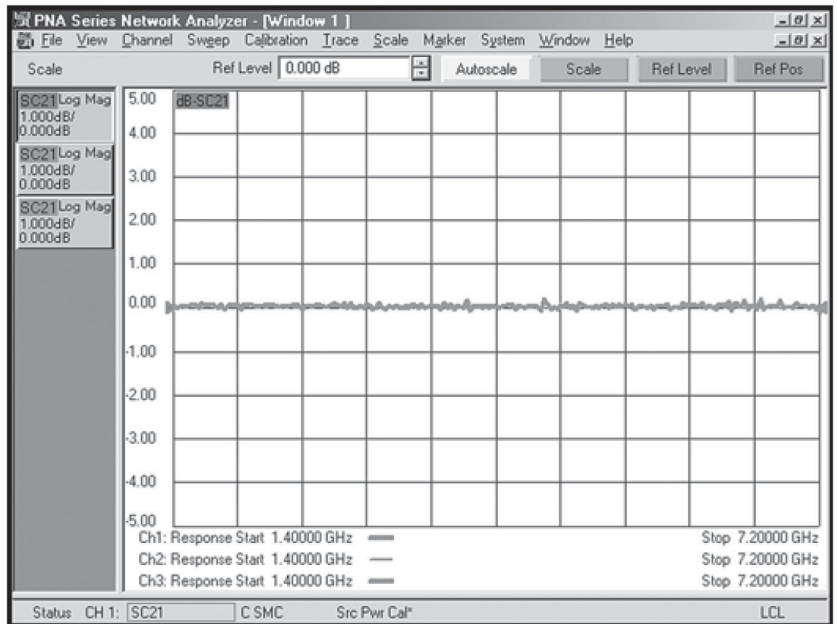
PNA Series Network Analyzer - [Window 1]
File View Channel Sweep Calibration Trace Scale Marker System Window Help
Scale Ref Level 0.000 dB Autoscale Scale Ref Level Ref Pos

SC21 Log Mag 1.000dB/ 0.000dB
SC21 Log Mag 1.000dB/ 0.000dB
SC21 Log Mag 1.000dB/ 0.000dB

dB-SC21
5.00
4.00
3.00
2.00
1.00
0.00
-1.00
-2.00
-3.00
-4.00
-5.00

Ch1: Response Start 1.40000 GHz Stop 7.20000 GHz
Ch2: Response Start 1.40000 GHz Stop 7.20000 GHz
Ch3: Response Start 1.40000 GHz Stop 7.20000 GHz

Status CH 1: SC21 C SMC Src Pwr Cal* LCL